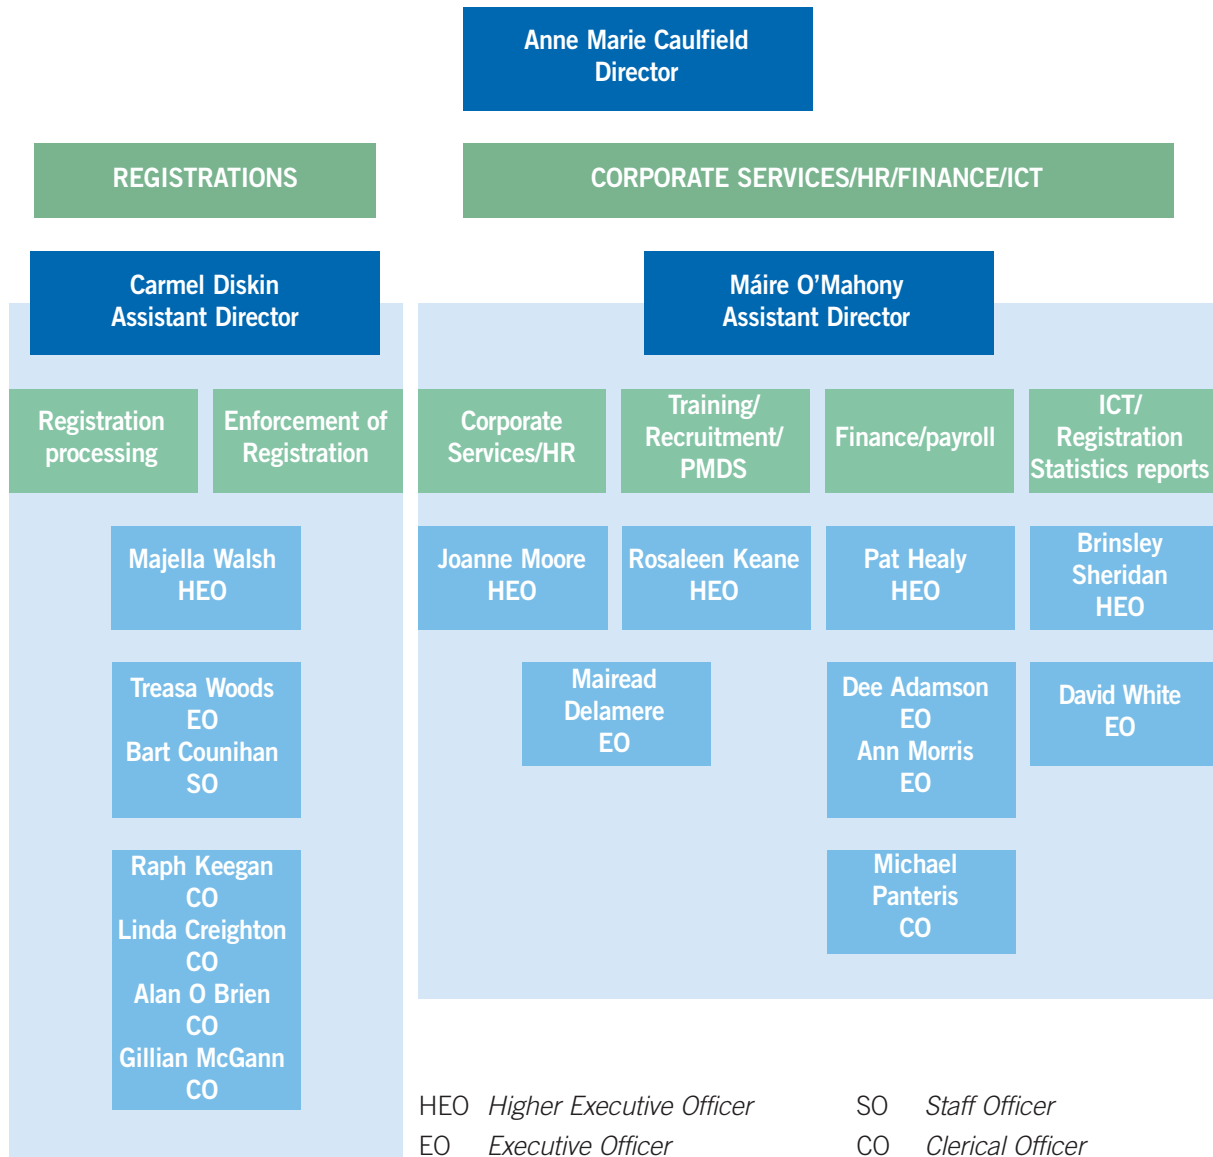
Anne Marie Caulfield
Director

REGISTRATIONS

CORPORATE SERVICES/HR/FINANCE/ICT

Carmel Diskin
Assistant Director

Máire O'Mahony
Assistant Director

Registration processing

Enforcement of Registration

Corporate Services/HR

Training/ Recruitment/ PMDS

Finance/payroll

ICT/ Registration Statistics reports

Majella Walsh
HEO

Treasa Woods
EO
Bart Counihan
SO

Raph Keegan
CO
Linda Creighton
CO
Alan O Brien
CO
Gillian McGann
CO

Joanne Moore
HEO

Rosaleen Keane
HEO

Mairead Delamere
EO

Pat Healy
HEO

Dee Adamson
EO
Ann Morris
EO

Michael Panteris
CO

Brinsley Sheridan
HEO

David White
EO

HEO Higher Executive Officer
EO Executive Officer

SO Staff Officer
CO Clerical Officer